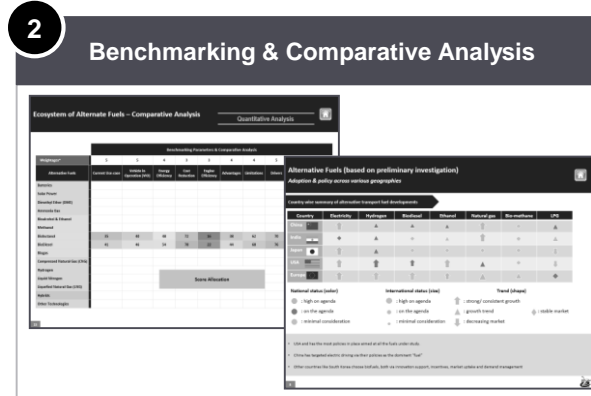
2

Benchmarking & Comparative Analysis

Ecosystem of Alternate Fuels – Comparative Analysis

Quantitative Analysis

Benchmarking Parameters & Comparative Analysis

Weightages*

Alternative Fuels

Batteries

Solar Power

Dimethyl Ether (DME)

Ammonia Gas

Bioalcohol & Ethanol

Methanol

Biobutanol

Biodiesel

Biogas

Compressed Natural Gas (CNG)

Hydrogen

Liquid Nitrogen

Liquefied Natural Gas (LNG)

Hybrids

Other Technologies

Score Allocation

Alternative Fuels (based on preliminary investigation)

Adoption & policy across various geographies

Country-wise summary of alternative transport fuel developments

| Country | Electricity | Hydrogen | Biodiesel | Ethanol | Natural gas | Bio-methane | LPG |
|---|---|---|---|---|---|---|---|
| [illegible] | | | | | | | |
| India | | | | | | | |
| Japan | | | | | | | |
| USA | | | | | | | |
| Europe | | | | | | | |

National status (color)

: high on agenda

: on the agenda

: minimal consideration

International status (size)

: high on agenda

: on the agenda

: minimal consideration

Trend (shape)

: strong/ consistent growth

: growth trend

: decreasing market

: stable market

USA and has the most policies in place aimed at the fuels under study

China has targeted electric driving via their policies as the dominant "fuel"

Other countries like South Korea choose biofuels, both via innovation support, incentives, market uptake and demand management